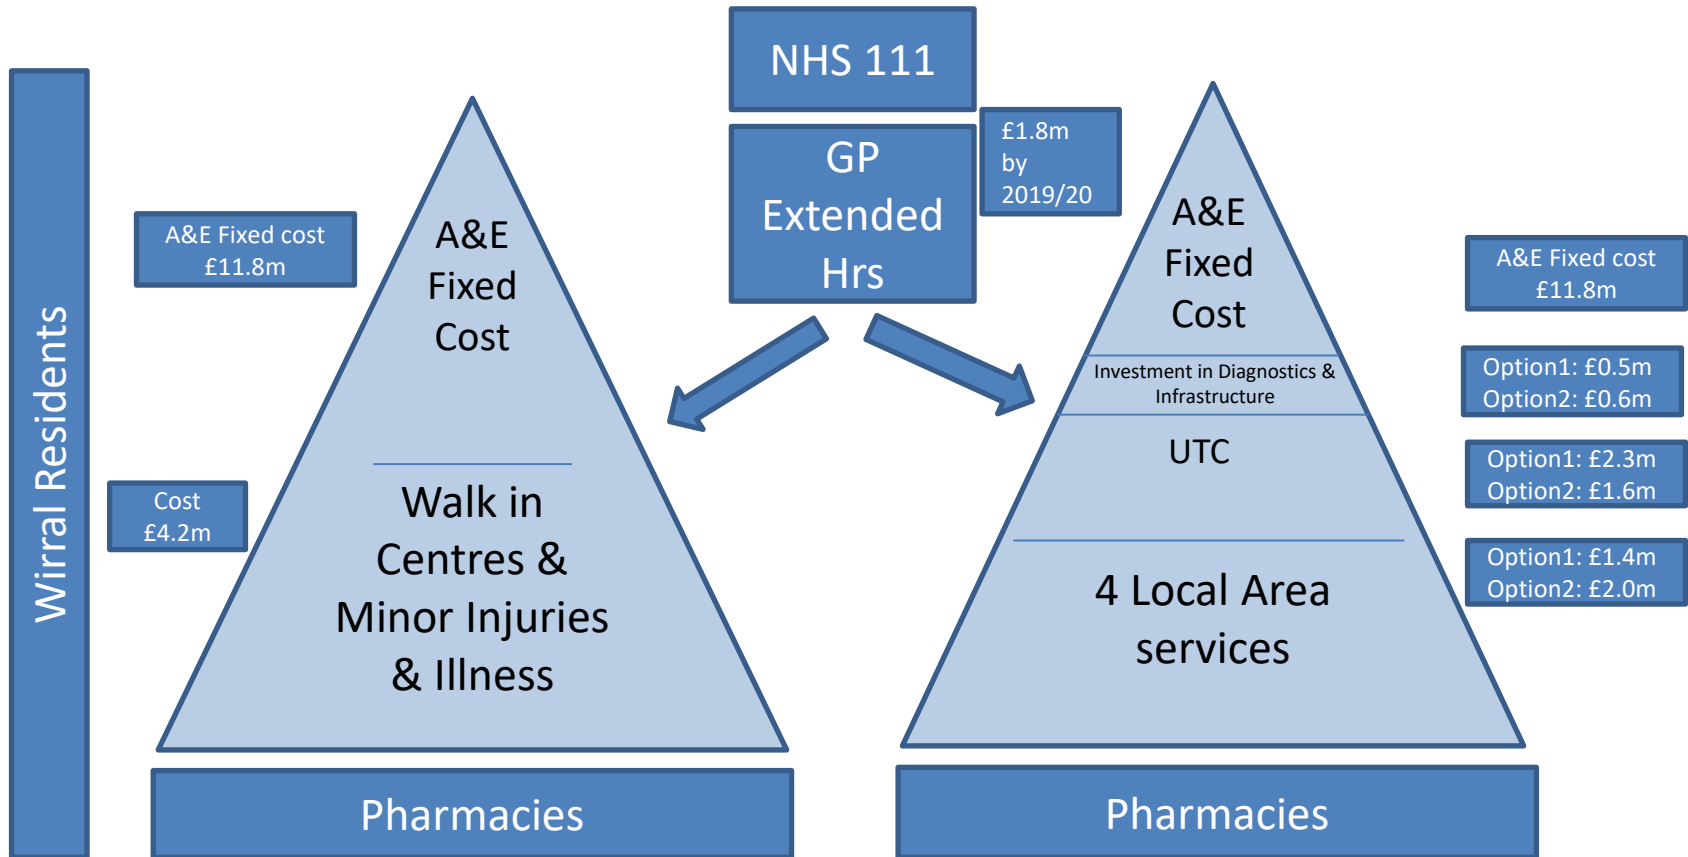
Wirral Residents

NHS 111

GP Extended Hrs

£1.8m by 2019/20

A&E Fixed cost £11.8m

A&E Fixed Cost

Cost £4.2m

Walk in Centres & Minor Injuries & Illness

Pharmacies

A&E Fixed Cost

Investment in Diagnostics & Infrastructure

UTC

4 Local Area services

Pharmacies

A&E Fixed cost £11.8m

Option1: £0.5m
Option2: £0.6m

Option1: £2.3m
Option2: £1.6m

Option1: £1.4m
Option2: £2.0m